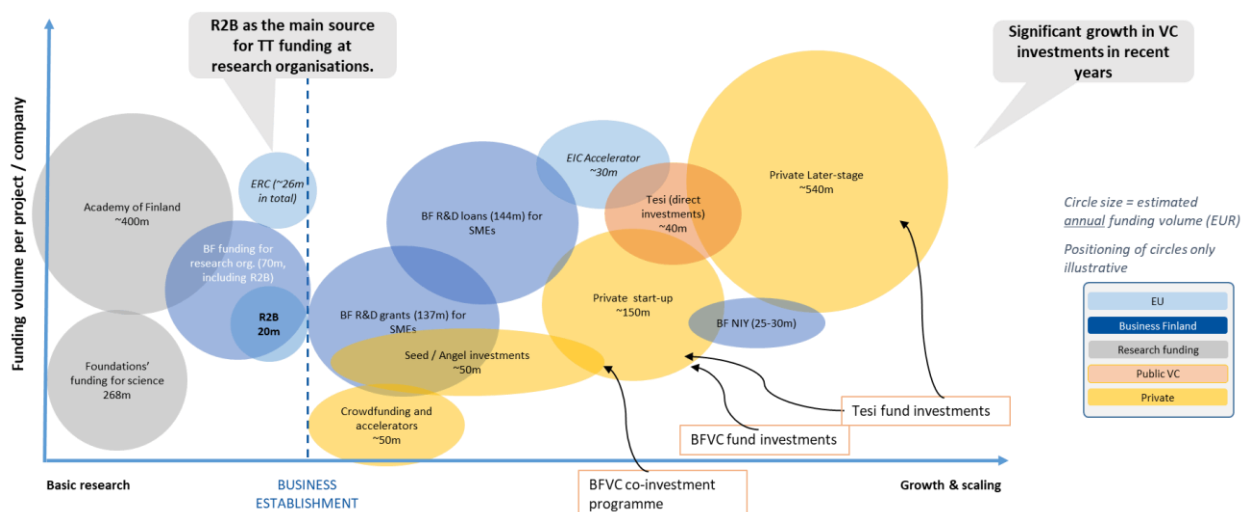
R2B as the main source for TT funding at research organisations.

Significant growth in VC investments in recent years

Funding volume per project / company

Academy of Finland ~400m

ERC (~26m in total)

BF funding for research org. (70m, including R2B)

R2B 20m

Foundations' funding for science 268m

BF R&D loans (144m) for SMEs

BF R&D grants (137m) for SMEs

EIC Accelerator ~30m

Tesi (direct investments) ~40m

Private Later-stage ~540m

Private start-up ~150m

BF NIY (25-30m)

Seed / Angel investments ~50m

Crowdfunding and accelerators ~50m

Circle size = estimated annual funding volume (EUR)

Positioning of circles only illustrative

EU

Business Finland

Research funding

Public VC

Private

Tesi fund investments

BFVC fund investments

BFVC co-investment programme

Basic research

BUSINESS ESTABLISHMENT

Growth & scaling